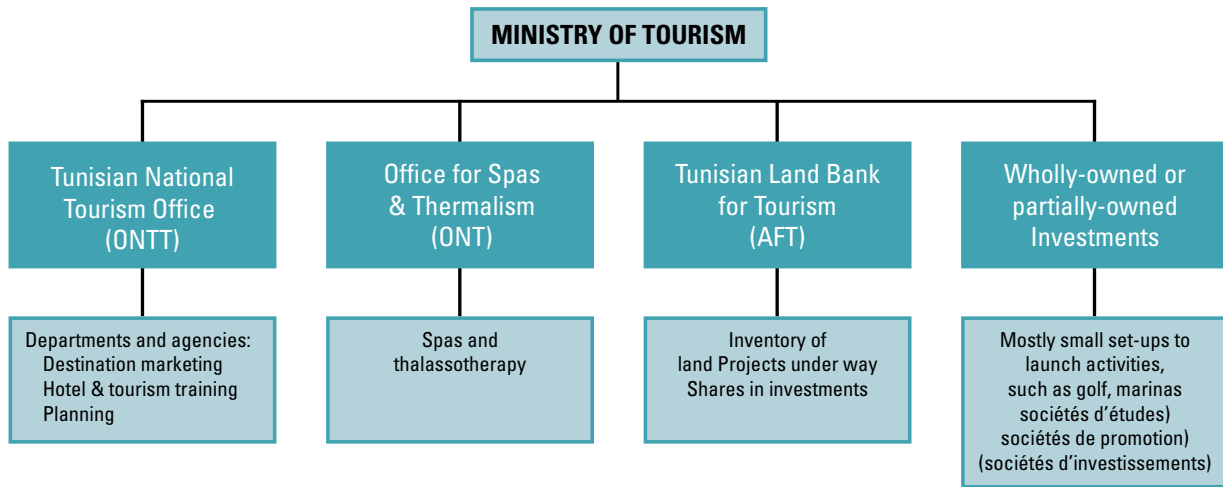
MINISTRY OF TOURISM

Tunisian National Tourism Office (ONTT)

Departments and agencies:
Destination marketing
Hotel & tourism training
Planning

Office for Spas & Thermalism (ONT)

Spas and thalassotherapy

Tunisian Land Bank for Tourism (AFT)

Inventory of land Projects under way Shares in investments

Wholly-owned or partially-owned Investments

Mostly small set-ups to launch activities, such as golf, marinas sociétés d'études) sociétés de promotion) (sociétés d'investissements)